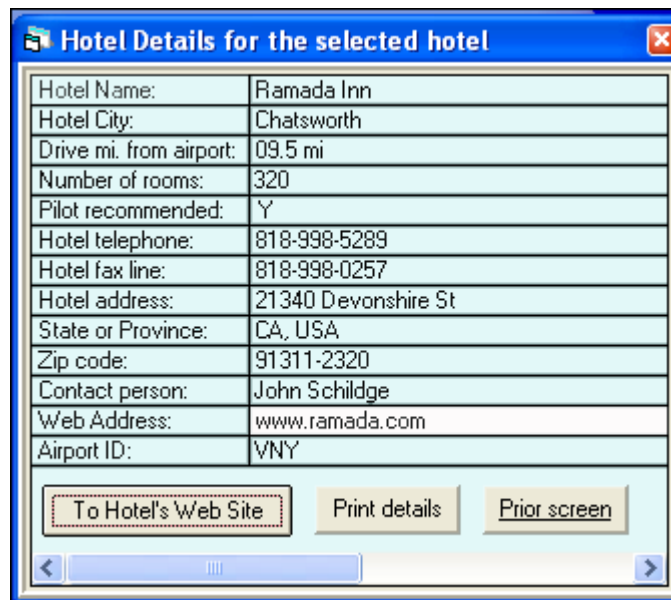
Hotel Details for the selected hotel

| | |
|---|---|
| Hotel Name: | Ramada Inn |
| Hotel City: | Chatsworth |
| Drive mi. from airport: | 09.5 mi |
| Number of rooms: | 320 |
| Pilot recommended: | Y |
| Hotel telephone: | 818-998-5289 |
| Hotel fax line: | 818-998-0257 |
| Hotel address: | 21340 Devonshire St |
| State or Province: | CA, USA |
| Zip code: | 91311-2320 |
| Contact person: | John Schildge |
| Web Address: | www.ramada.com |
| Airport ID: | VNY |

To Hotel's Web Site

Print details

Prior screen